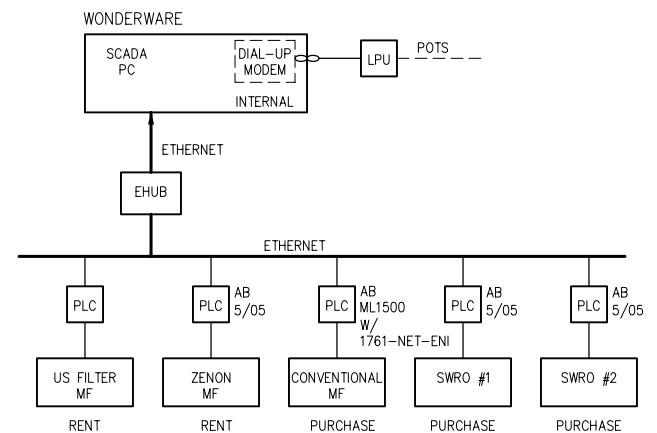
WONDERWARE

SCADA PC

DIAL-UP MODEM

INTERNAL

LPU

POTS

ETHERNET

EHUB

ETHERNET

PLC

PLC

AB 5/05

PLC

AB ML1500 W/ 1761-NET-ENI

PLC

AB 5/05

PLC

AB 5/05

US FILTER MF

ZENON MF

CONVENTIONAL MF

SWRO #1

SWRO #2

RENT

RENT

PURCHASE

PURCHASE

PURCHASE